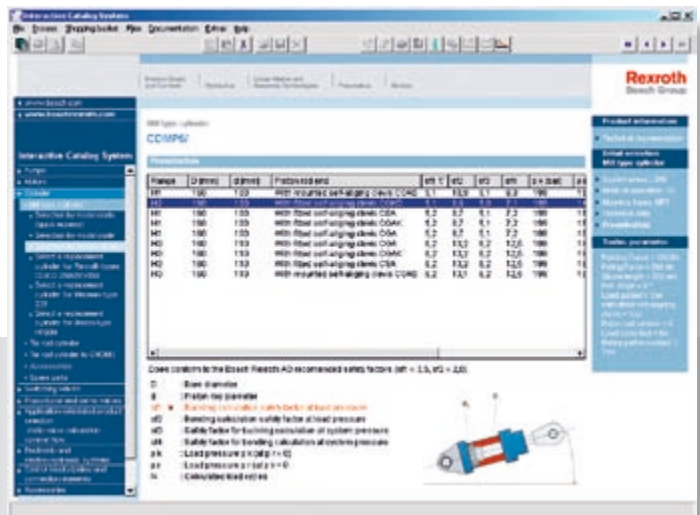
Interactive Catalog System

Rexroth
Bosch Group

www.bosch.com
www.boschrexroth.com

Interactive Catalog System

CDMP6/

Parameters

| Flange | D(mm) | d(mm) | Piston rod end | sK | sD | sd | sK | p | |
|---|---|---|---|---|---|---|---|---|---|
| M1 | 100 | 133 | With mounted self-aligning clevis CGKD | 5,1 | 13,9 | 5,1 | 6,3 | 190 | |
| M2 | 100 | 133 | With fitted self-aligning clevis CGKD | | | | | | |
| M1 | 100 | 133 | With fitted self-aligning clevis CGA | 5,2 | 8,7 | 5,1 | 7,3 | 190 | |
| M1 | 100 | 133 | With fitted self-aligning clevis CGA | 5,2 | 8,7 | 5,1 | 7,3 | 190 | |
| M1 | 100 | 133 | With fitted self-aligning clevis CGA | 5,2 | 8,7 | 5,1 | 7,3 | 190 | |
| M2 | 100 | 133 | With fitted self-aligning clevis CGAK | 5,2 | 13,2 | 5,2 | 12,6 | 190 | |
| M2 | 100 | 133 | With fitted self-aligning clevis CGA | 5,2 | 13,2 | 5,2 | 12,6 | 190 | |
| M2 | 100 | 133 | With fitted self-aligning clevis CGA | 5,2 | 13,2 | 5,2 | 12,6 | 190 | |

Cases conform to the Bosch Rexroth AG recommended safety factors (sK = 3,5, sF = 2,0)

D : Bore diameter
d : Piston rod diameter
sK : Buckling calculation safety factor at load pressure
sD : Bending calculation safety factor at load pressure
sd : Safety factor for buckling calculation at system pressure
sK : Safety factor for bending calculation at system pressure
pk : Load pressure p k (at p = 0)
p : Load pressure p k (at p = 0)
N : Calculated load cycles

Product information
Technical documentation
Detail selection Mill type cylinder

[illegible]